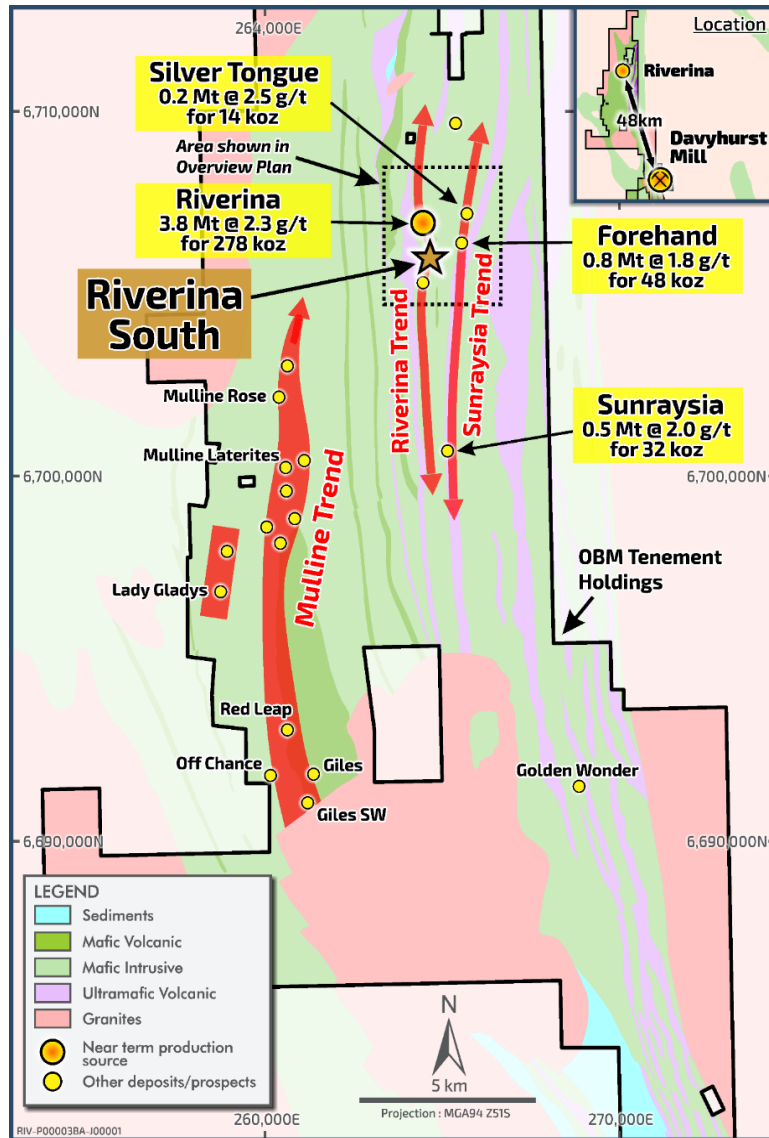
264,000E

Location

Riverina

48km

Davyhurst Mill

6,710,000N

Silver Tongue
0.2 Mt @ 2.5 g/t for 14 koz

Area shown in Overview Plan

Riverina
3.8 Mt @ 2.3 g/t for 278 koz

Forehand
0.8 Mt @ 1.8 g/t for 48 koz

Riverina South

Riverina Trend

Sunraysia Trend

Mulline Rose

Sunraysia
0.5 Mt @ 2.0 g/t for 32 koz

Mulline Laterites

6,700,000N

6,700,000N

Mulline Trend

OBM Tenement Holdings

Lady Gladys

Red Leap

Off Chance

Giles

Golden Wonder

Giles SW

6,690,000N

6,690,000N

LEGEND
Sediments
Mafic Volcanic
Mafic Intrusive
Ultramafic Volcanic
Granites
Near term production source
Other deposits/prospects

N

5 km

Projection : MGA94 Z51S

260,000E

270,000E

RIV-P00003BA-J00001